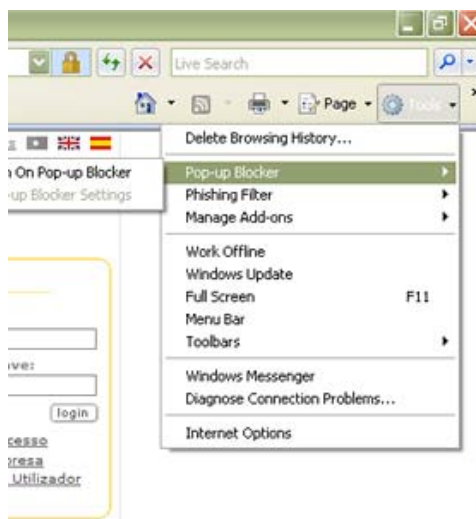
Live Search

Page

Tools

Delete Browsing History...

Pop-up Blocker

Phishing Filter

Manage Add-ons

Work Offline

Windows Update

Full Screen F11

Menu Bar

Toolbars

Windows Messenger

Diagnose Connection Problems...

Internet Options

n On Pop-up Blocker

-up Blocker Settings

ve:

login

cesso

resa

Utilizador